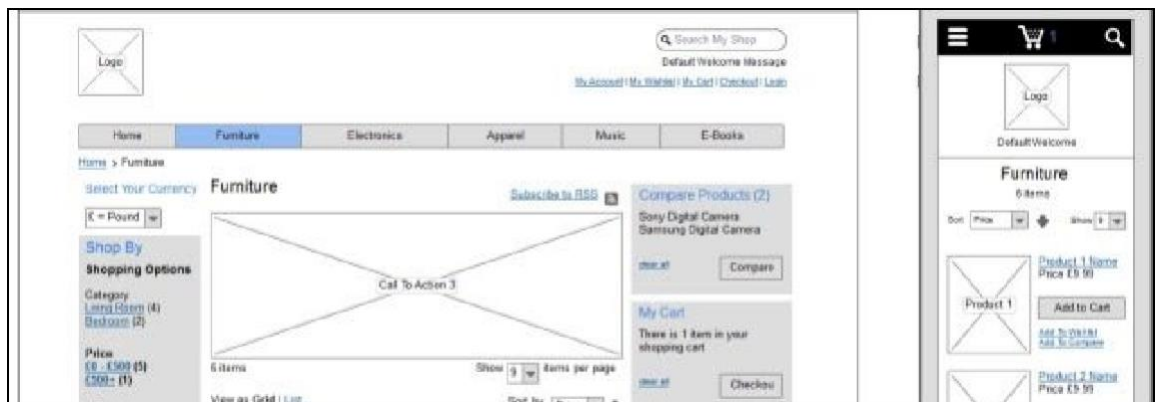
Logo

Search My Shop

Default Welcome Message

My Account | My Wishlist | My Cart | Checkout | Login

Home | Furniture | Electronics | Apparel | Music | E-Books

Home > Furniture

Select Your Currency

£ - Pound

Shop By

Shopping Options

Category
Living Room (4)
Bedroom (2)

Price
£0 - £500 (5)
£500+ (1)

Furniture

Subscribe to RSS

Call To Action 3

6 items

Show 9 items per page

View as: Grid | List

Sort by

Compare Products (2)

Sony Digital Camera
Samsung Digital Camera

clear all

Compare

My Cart

There is 1 item in your shopping cart

clear all

Checkout

1

Logo

Default Welcome

Furniture

6 items

Sort Price

Show

Product 1

Product 1 Name
Price £5.99

Add to Cart

Add To Wishlist
Add To Compare

Product 2 Name
Price £5.99